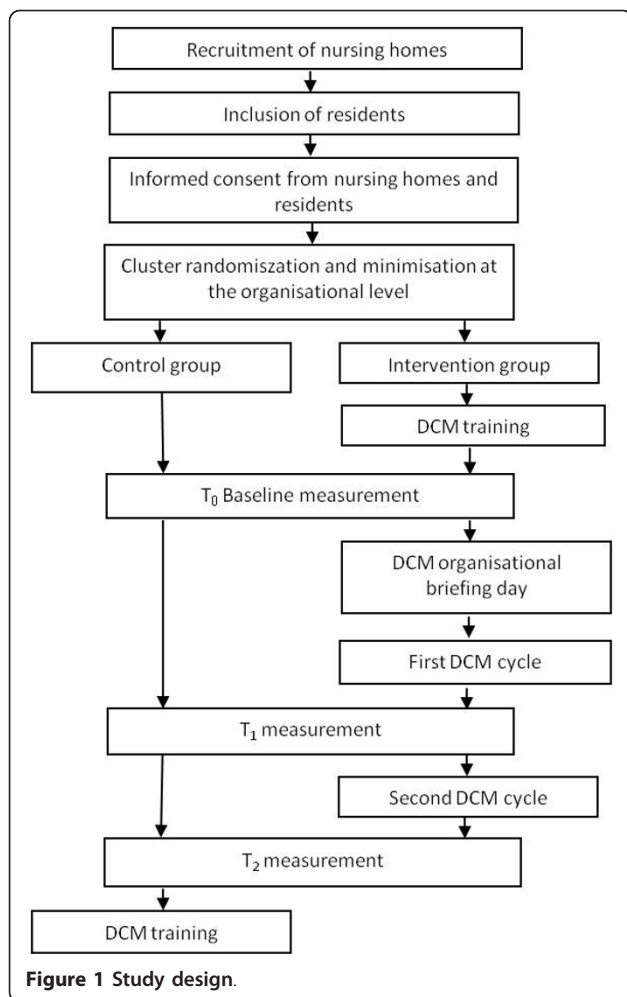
Recruitment of nursing homes

Inclusion of residents

Informed consent from nursing homes and residents

Cluster randomiszation and minimisation at the organisational level

Control group

Intervention group

DCM training

$T_0$ Baseline measurement

DCM organisational briefing day

First DCM cycle

$T_1$ measurement

Second DCM cycle

$T_2$ measurement

DCM training

Figure 1 Study design.